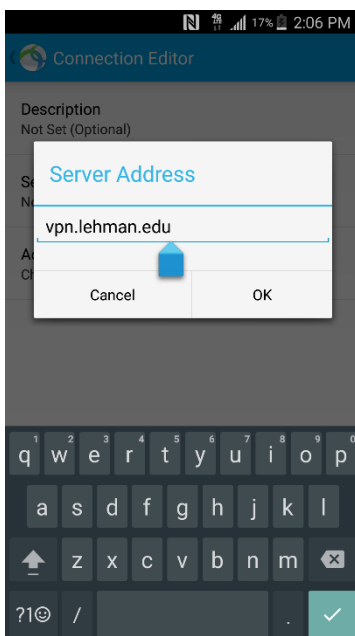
17% 2:06 PM

Connection Editor

Description
Not Set (Optional)

Se
Ne

Ac
Ch

Server Address

vpn.lehman.edu

Cancel OK

1 2 3 4 5 6 7 8 9 0
q w e r t y u i o p
a s d f g h j k l
z x c v b n m
?1☺ / .